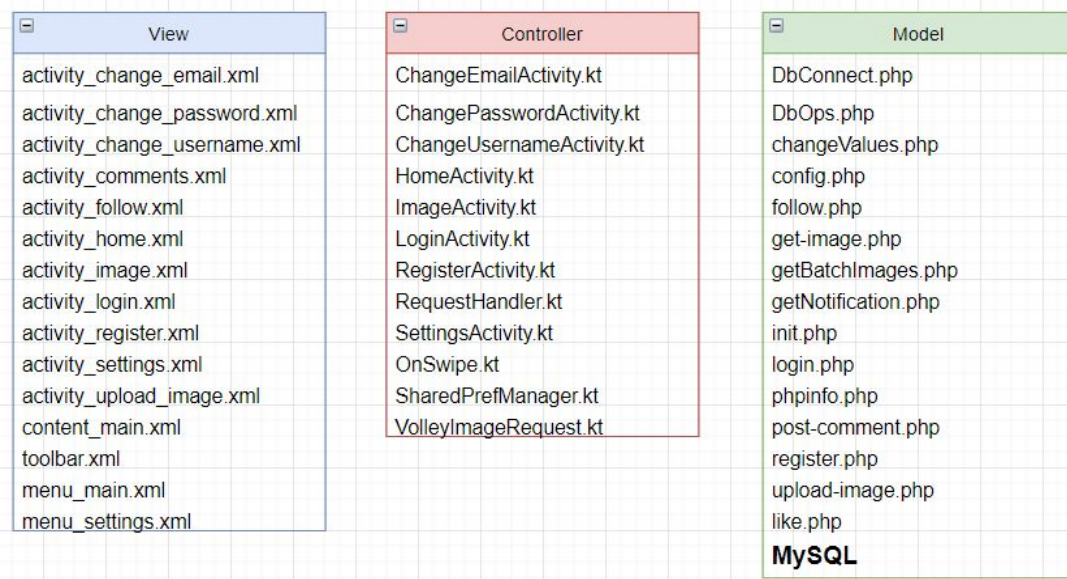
View

activity_change_email.xml
activity_change_password.xml
activity_change_username.xml
activity_comments.xml
activity_follow.xml
activity_home.xml
activity_image.xml
activity_login.xml
activity_register.xml
activity_settings.xml
activity_upload_image.xml
content_main.xml
toolbar.xml
menu_main.xml
menu_settings.xml

Controller

ChangeEmailActivity.kt
ChangePasswordActivity.kt
ChangeUsernameActivity.kt
HomeActivity.kt
ImageActivity.kt
LoginActivity.kt
RegisterActivity.kt
RequestHandler.kt
SettingsActivity.kt
OnSwipe.kt
SharedPrefManager.kt
VolleyImageRequest.kt

Model

DbConnect.php
DbOps.php
changeValues.php
config.php
follow.php
get-image.php
getBatchImages.php
getNotification.php
init.php
login.php
phpinfo.php
post-comment.php
register.php
upload-image.php
like.php
MySQL